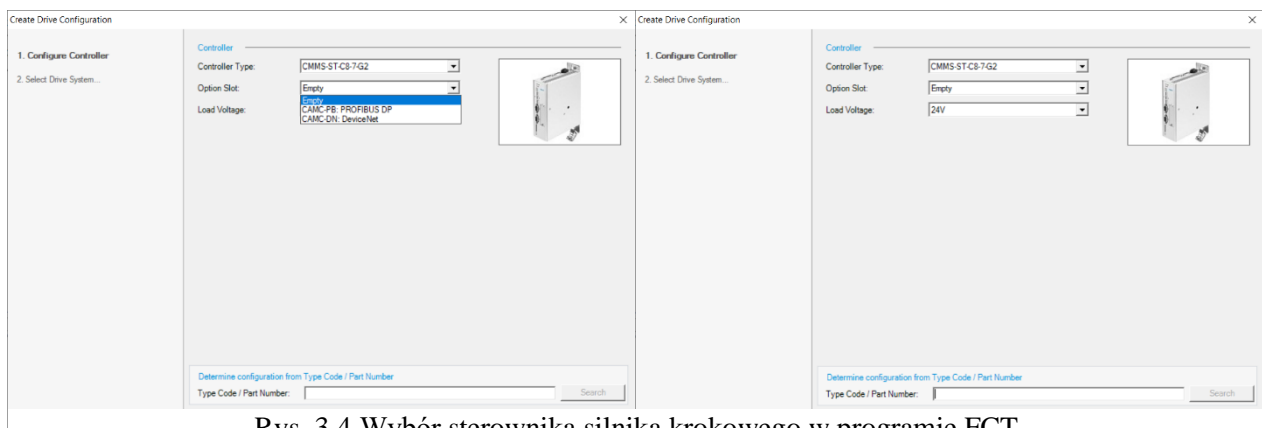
Create Drive Configuration
×

1. Configure Controller
2. Select Drive System...

Controller
Controller Type: CMMS-ST-C8-7-G2
Option Slot: Empty
Empty
CAMC-PB: PROFIBUS DP
CAMC-DN: DeviceNet
Load Voltage:

Determine configuration from Type Code / Part Number
Type Code / Part Number:
Search

Create Drive Configuration
×

1. Configure Controller
2. Select Drive System...

Controller
Controller Type: CMMS-ST-C8-7-G2
Option Slot: Empty
Load Voltage: 24V

Determine configuration from Type Code / Part Number
Type Code / Part Number:
Search

Rys. 3.4 Wybór sterownika silnika krokowego w programie FCT